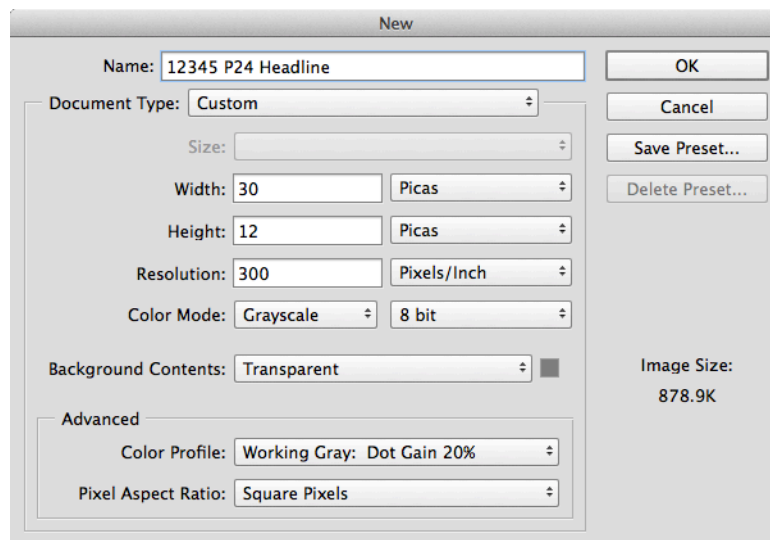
New

Name: 12345 P24 Headline

OK

Cancel

Save Preset...

Delete Preset...

Document Type: Custom

Size:

Width: 30 Picas

Height: 12 Picas

Resolution: 300 Pixels/Inch

Color Mode: Grayscale 8 bit

Background Contents: Transparent

Image Size:
878.9K

Advanced

Color Profile: Working Gray: Dot Gain 20%

Pixel Aspect Ratio: Square Pixels